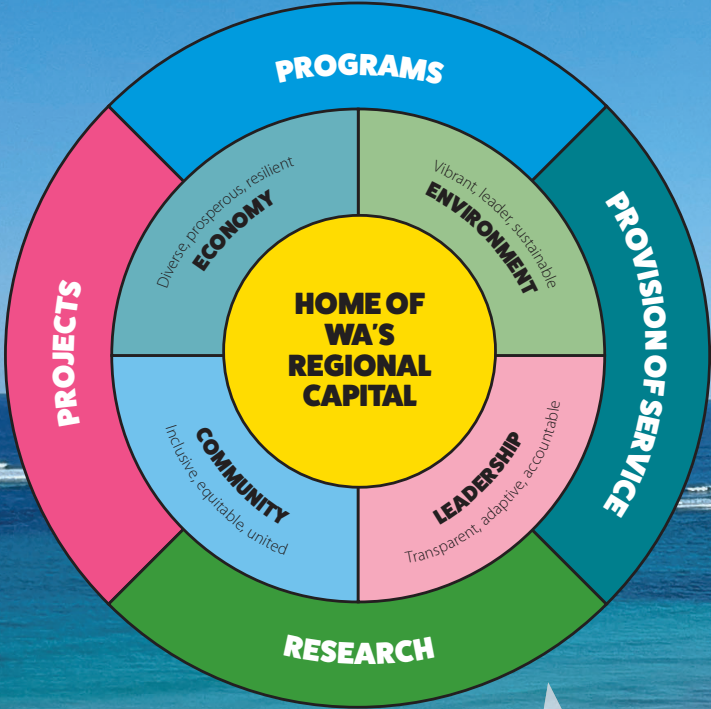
PROGRAMS

PROVISION OF SERVICE

RESEARCH

PROJECTS

Diverse, prosperous, resilient
ECONOMY

Vibrant, leader, sustainable
ENVIRONMENT

COMMUNITY
Inclusive, equitable, united

LEADERSHIP
Transparent, adaptive, accountable

HOME OF WA'S REGIONAL CAPITAL